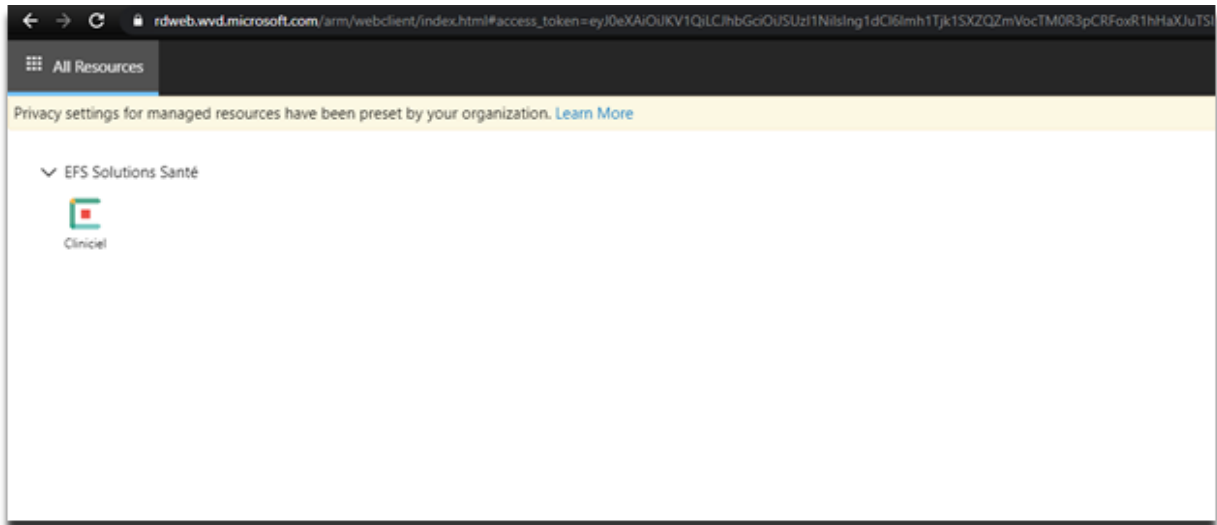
rdweb.wvd.microsoft.com/arm/webclient/index.html#access_token=eyJ0eXAiOiJKV1QiLCJhbGciOiJSUzI1NiIsIng1dCI6Imh1Tjk1SXZQZmVocTM0R3pCRFoxR1hHaXJuTSI

All Resources

Privacy settings for managed resources have been preset by your organization. Learn More

EFS Solutions Santé

Cliniciel